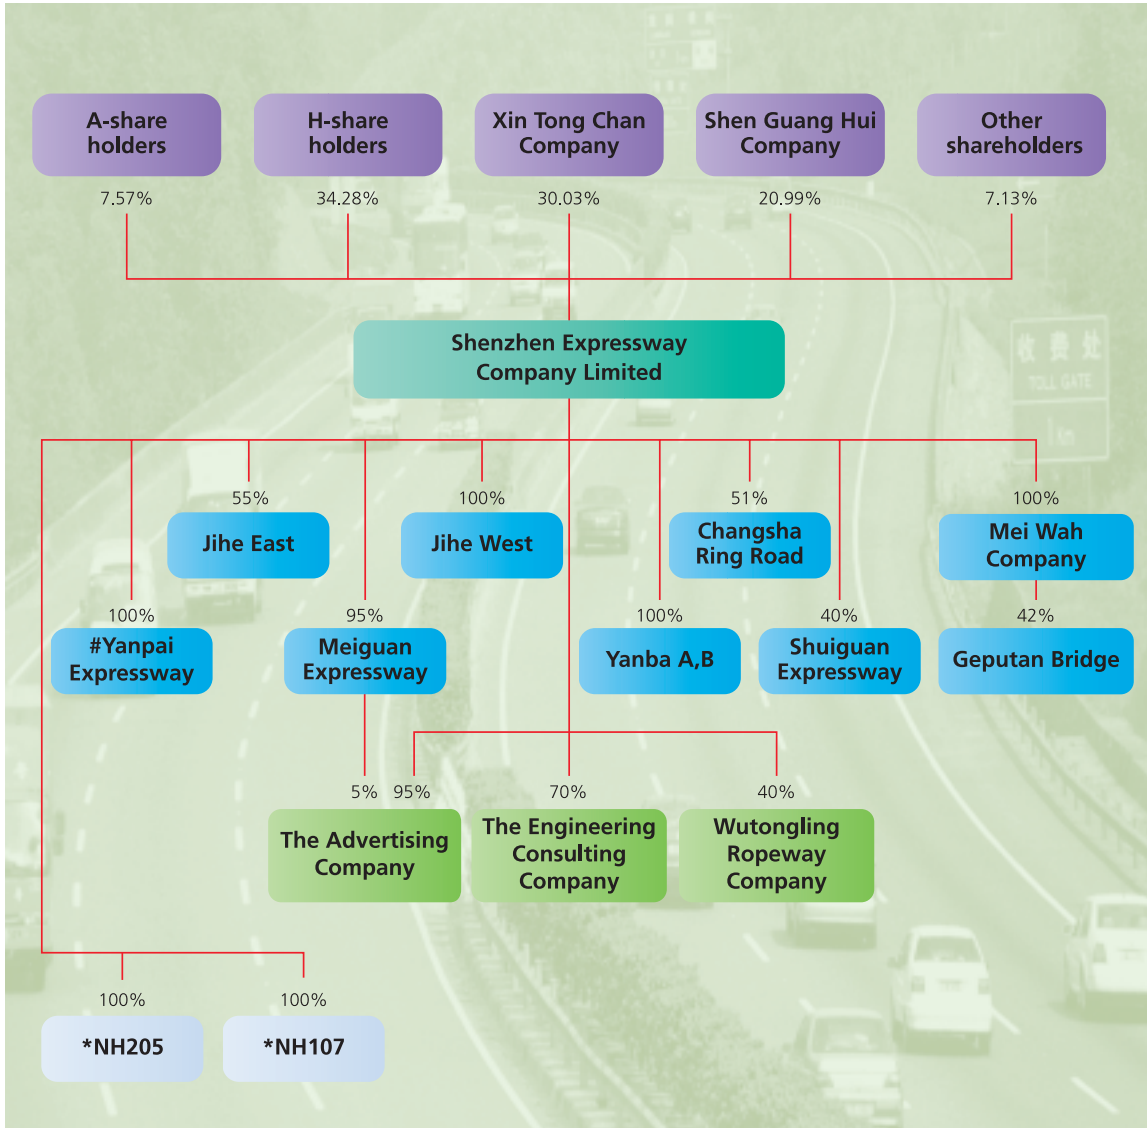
A-share holders
7.57%

H-share holders
34.28%

Xin Tong Chan Company
30.03%

Shen Guang Hui Company
20.99%

Other shareholders
7.13%

Shenzhen Expressway Company Limited

55%
Jihe East

100%
Jihe West

51%
Changsha Ring Road

100%
Mei Wah Company

100%
#Yanpai Expressway

95%
Meiguan Expressway

100%
Yanba A,B

40%
Shuiguan Expressway

42%
Geputan Bridge

5% 95%
The Advertising Company

70%
The Engineering Consulting Company

40%
Wutongling Ropeway Company

100%
*NH205

100%
*NH107

收费处
TOLL GATE
1km